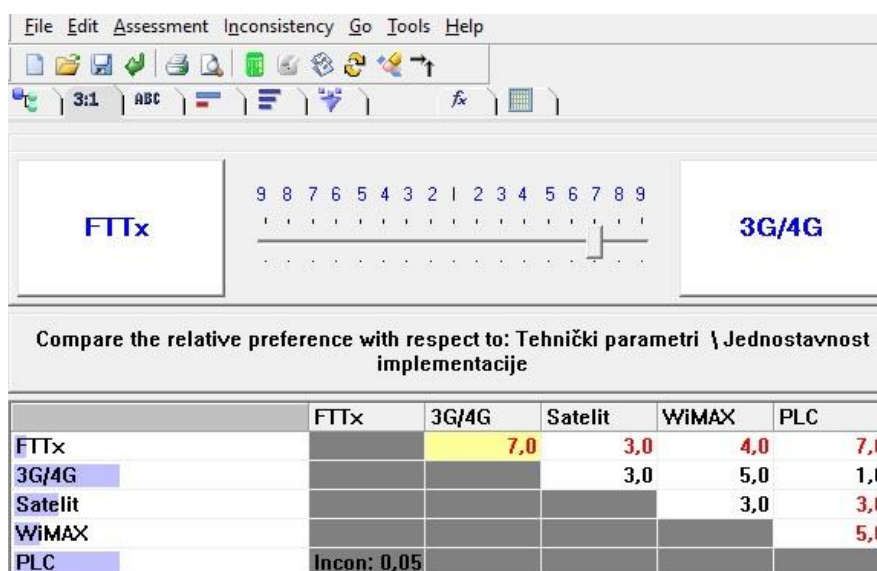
File Edit Assessment Inconsistency Go Tools Help

3:1 ABC $f_x$

FTTx

9 8 7 6 5 4 3 2 1 2 3 4 5 6 7 8 9

3G/4G

Compare the relative preference with respect to: Tehnički parametri \ Jednostavnost implementacije

| | FTTx | 3G/4G | Satelit | WiMAX | PLC |
|---|---|---|---|---|---|
| FTTx | | 7,0 | 3,0 | 4,0 | 7,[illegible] |
| 3G/4G | | | 3,0 | 5,0 | 1,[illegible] |
| Satelit | | | | 3,0 | 3,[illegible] |
| WiMAX | | | | | 5,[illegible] |
| PLC | Incon: 0,05 | | | | |